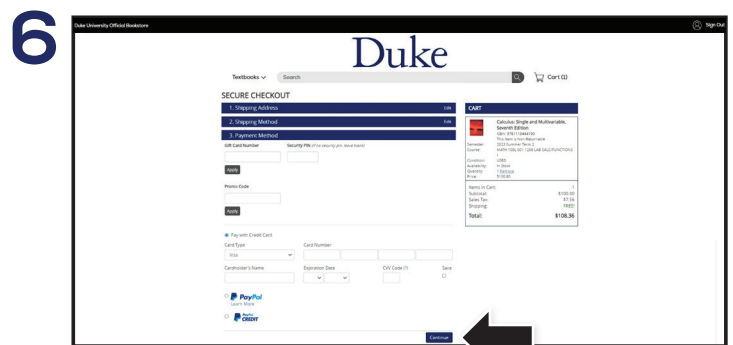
6

Duke University Official Bookstore

Sign Out

Duke

Textbooks ∨ Search

Cart (1)

SECURE CHECKOUT

1. Shipping Address Edit

2. Shipping Method Edit

3. Payment Method

Gift Card Number

Security PIN (If no security pin, leave blank)

Apply

Promo Code

Apply

Pay with Credit Card

Card Type

Visa

Card Number

Cardholder's Name

Expiration Date

CVV Code (?)

Save

PayPal

Learn More

PayPal CREDIT

Continue

CART

Calculus: Single and Multivariable, Seventh Edition

ISBN: 9781119444190

This item is Non-Returnable

Semester: 2022 Summer Term 2

Course: MATH 105L 001 (L00 LAB CALC/FUNCTION)

Condition: USED

Availability: In Stock

Quantity: 1 Remove

Price: $100.00

Items in Cart: 1

Subtotal: $100.00

Sales Tax: $7.36

Shipping: FREE!

Total: $108.36